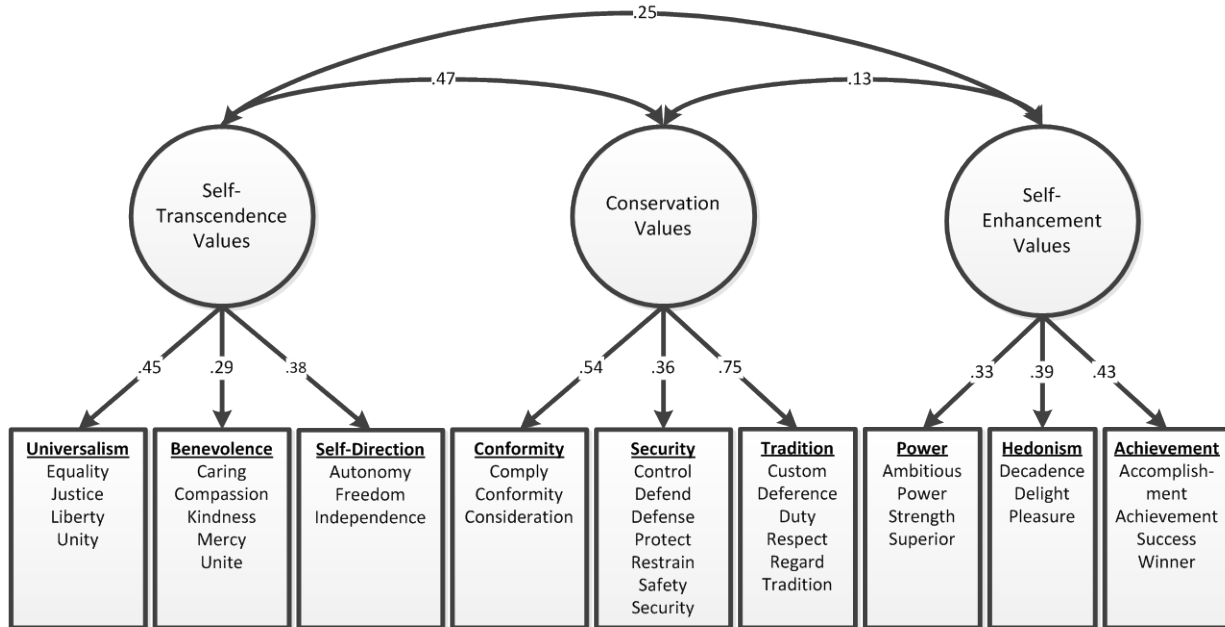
.25

.47

.13

Self-Transcendence Values

Conservation Values

Self-Enhancement Values

.45 .29 .38

.54 .36 .75

.33 .39 .43

**Universalism**
Equality
Justice
Liberty
Unity

**Benevolence**
Caring
Compassion
Kindness
Mercy
Unite

**Self-Direction**
Autonomy
Freedom
Independence

**Conformity**
Comply
Conformity
Consideration

**Security**
Control
Defend
Defense
Protect
Restrain
Safety
Security

**Tradition**
Custom
Deference
Duty
Respect
Regard
Tradition

**Power**
Ambitious
Power
Strength
Superior

**Hedonism**
Decadence
Delight
Pleasure

**Achievement**
Accomplishment
Achievement
Success
Winner